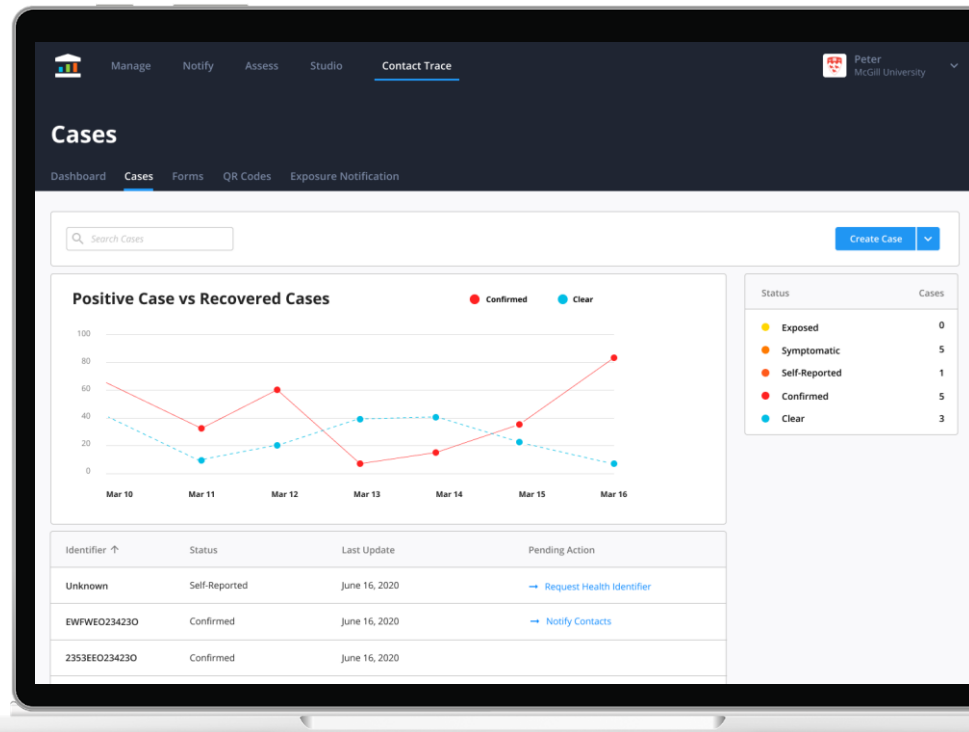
Manage Notify Assess Studio Contact Trace

Peter
McGill University

Cases

Dashboard Cases Forms QR Codes Exposure Notification

Search Cases

Create Case

Positive Case vs Recovered Cases

Confirmed Clear

100
80
60
40
20
0

Mar 10 Mar 11 Mar 12 Mar 13 Mar 14 Mar 15 Mar 16

| Status | Cases |
|---|---|
| Exposed | 0 |
| Symptomatic | 5 |
| Self-Reported | 1 |
| Confirmed | 5 |
| Clear | 3 |

| Identifier ↑ | Status | Last Update | Pending Action |
|---|---|---|---|
| Unknown | Self-Reported | June 16, 2020 | → Request Health Identifier |
| EWFWEO23423O | Confirmed | June 16, 2020 | → Notify Contacts |
| 2353EEO23423O | Confirmed | June 16, 2020 | |